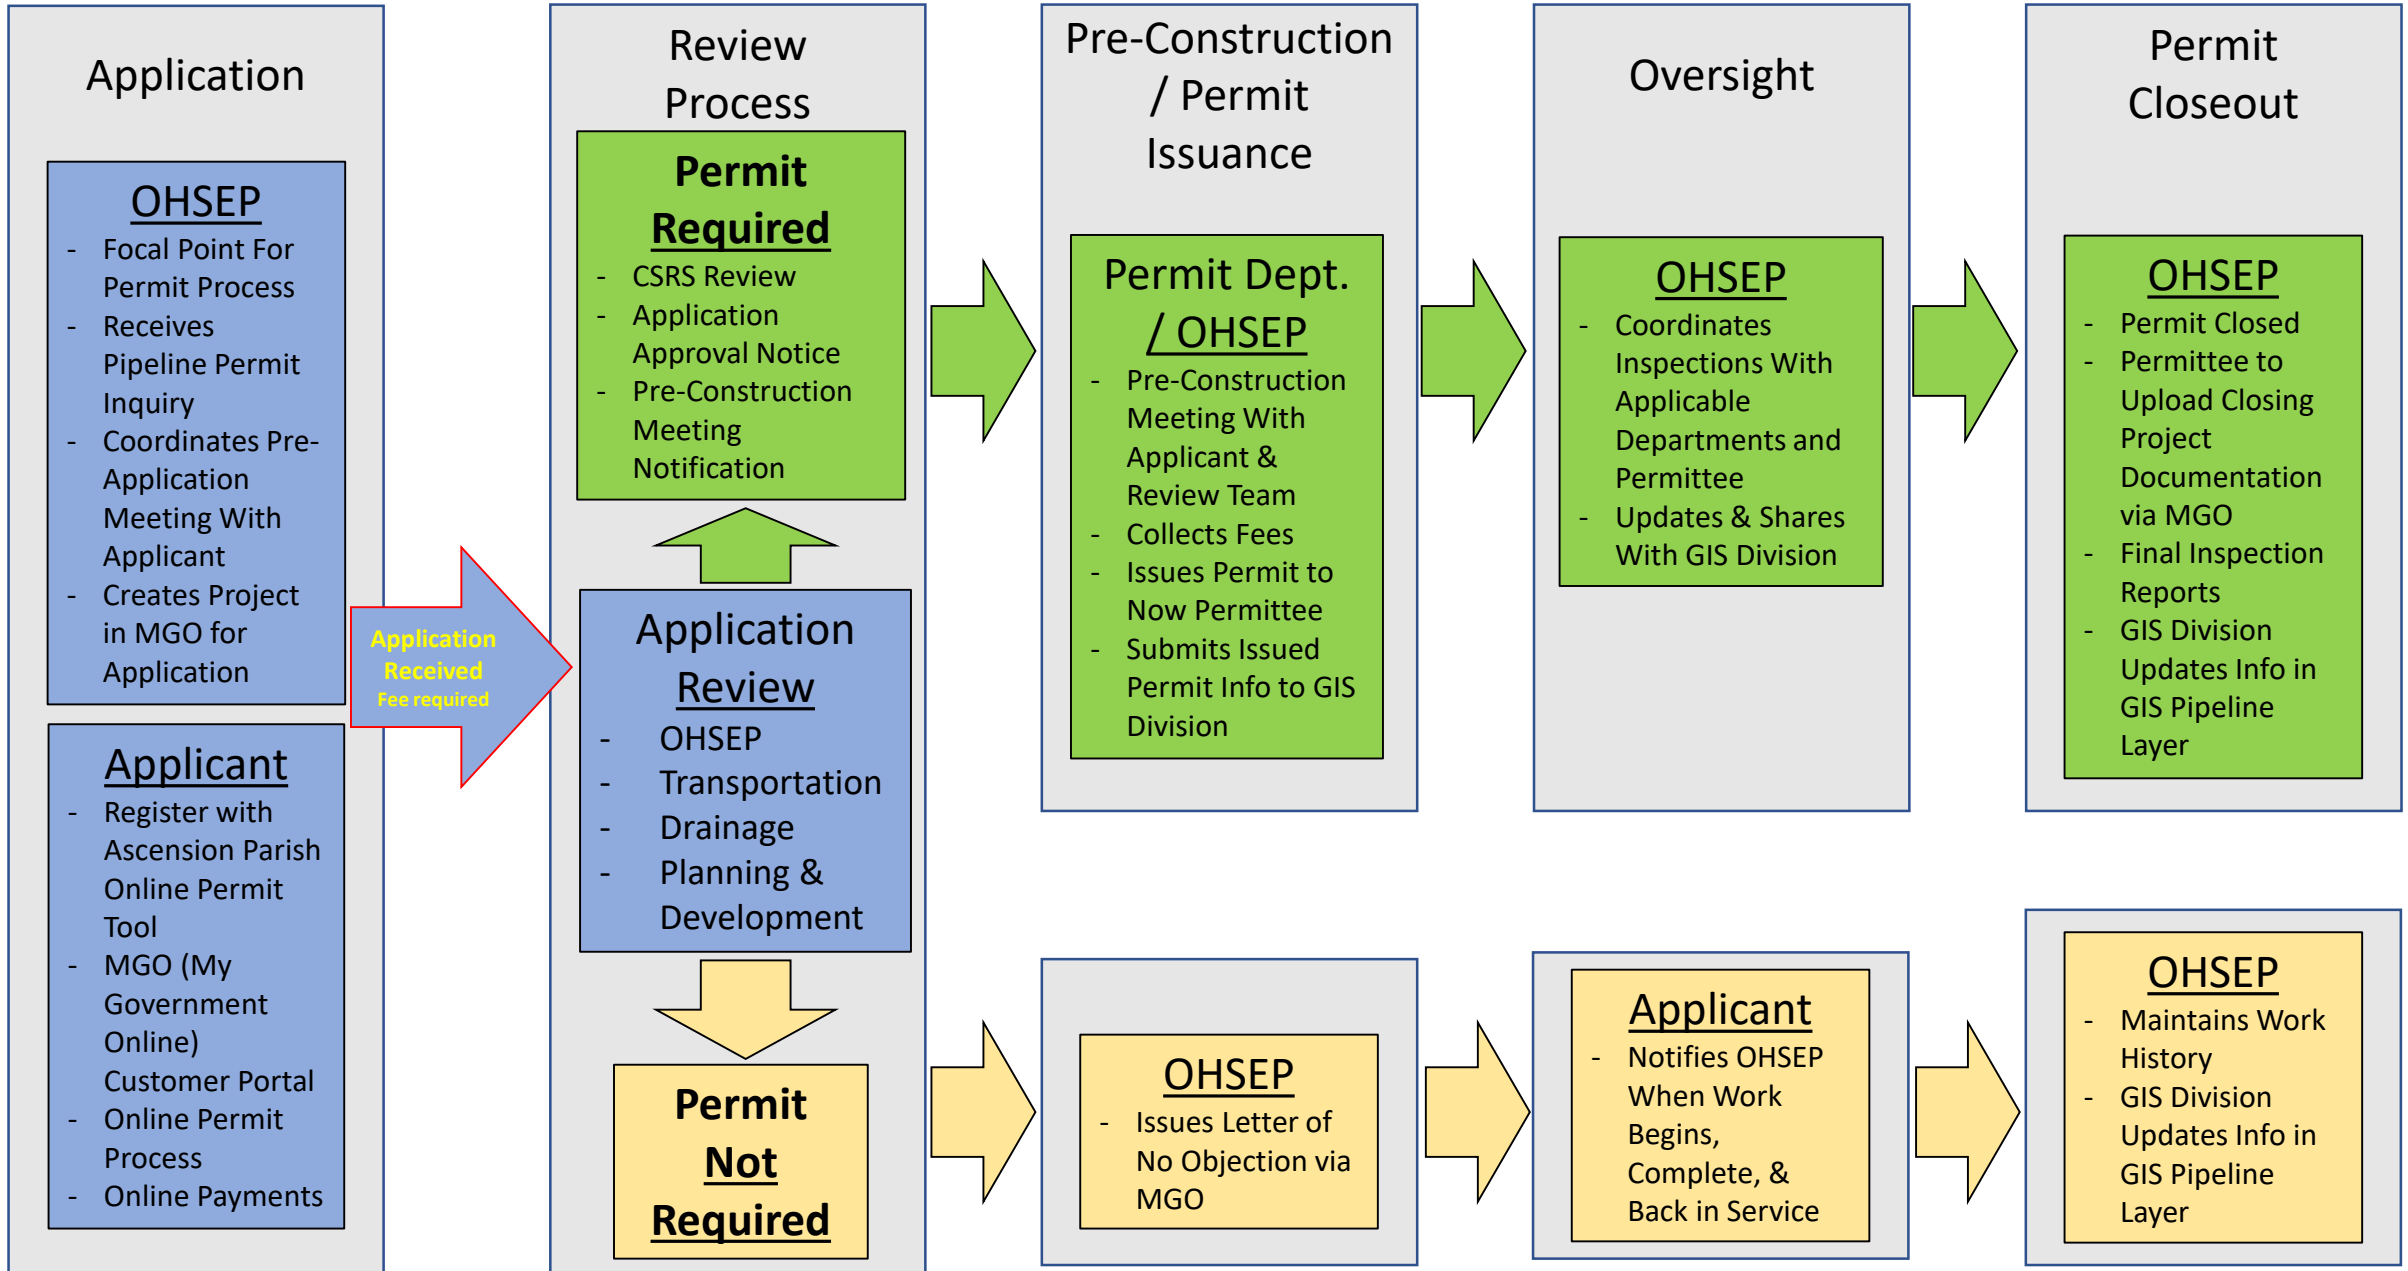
Application

OHSEP
- Focal Point For Permit Process
- Receives Pipeline Permit Inquiry
- Coordinates Pre-Application Meeting With Applicant
- Creates Project in MGO for Application

Applicant
- Register with Ascension Parish Online Permit Tool
- MGO (My Government Online) Customer Portal
- Online Permit Process
- Online Payments

Application Received
Fee required

Review Process

Permit Required
- CSRS Review
- Application Approval Notice
- Pre-Construction Meeting Notification

Application Review
- OHSEP
- Transportation
- Drainage
- Planning & Development

Permit Not Required

Pre-Construction / Permit Issuance

Permit Dept. / OHSEP
- Pre-Construction Meeting With Applicant & Review Team
- Collects Fees
- Issues Permit to Now Permittee
- Submits Issued Permit Info to GIS Division

OHSEP
- Issues Letter of No Objection via MGO

Oversight

OHSEP
- Coordinates Inspections With Applicable Departments and Permittee
- Updates & Shares With GIS Division

Applicant
- Notifies OHSEP When Work Begins, Complete, & Back in Service

Permit Closeout

OHSEP
- Permit Closed
- Permittee to Upload Closing Project Documentation via MGO
- Final Inspection Reports
- GIS Division Updates Info in GIS Pipeline Layer

OHSEP
- Maintains Work History
- GIS Division Updates Info in GIS Pipeline Layer